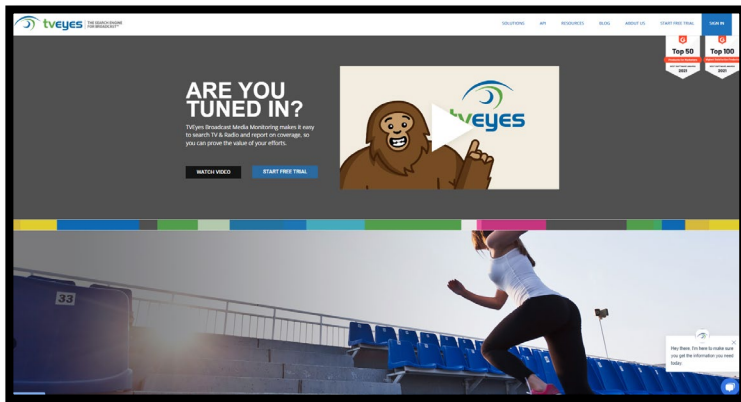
tveyes THE SEARCH ENGINE FOR BROADCAST™

SOLUTIONS API RESOURCES BLOG ABOUT US START FREE TRIAL SIGN IN

G Top 50 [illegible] 2021

G Top 100 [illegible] 2021

ARE YOU TUNED IN?

TVEyes Broadcast Media Monitoring makes it easy to search TV & Radio and report on coverage, so you can prove the value of your efforts.

WATCH VIDEO START FREE TRIAL

tveyes

33

Hey there. I'm here to make sure you get the information you need today.